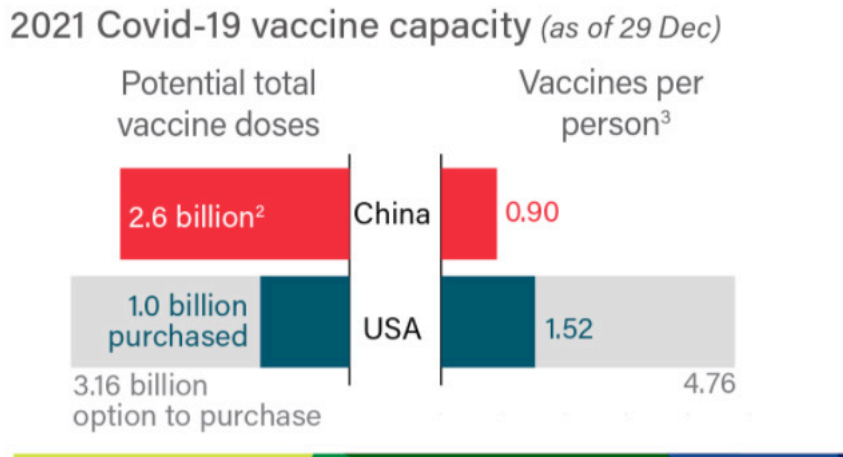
2021 Covid-19 vaccine capacity (as of 29 Dec)

Potential total vaccine doses

Vaccines per person$^3$

2.6 billion$^2$

China

0.90

1.0 billion purchased

USA

1.52

3.16 billion option to purchase

4.76